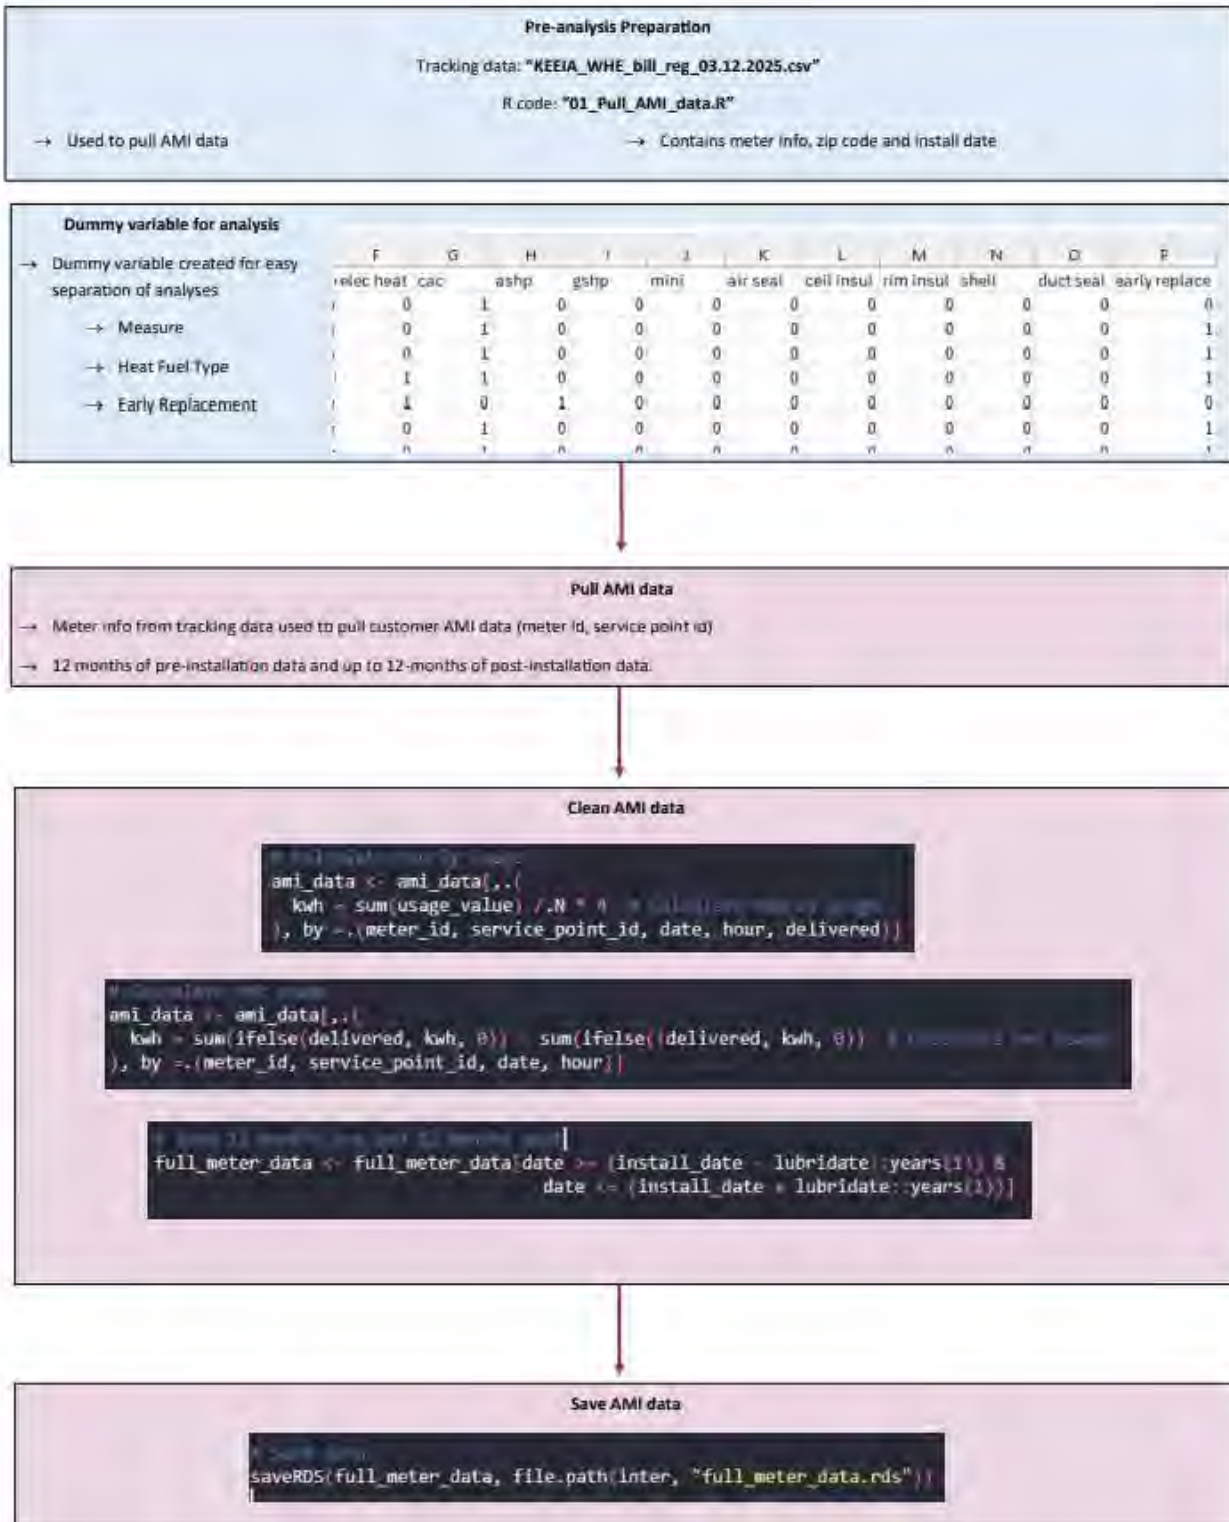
Pre-analysis Preparation

Tracking data: "KEEIA_WHE_bill_reg_03.12.2025.csv"

R code: "01_Pull_AMI_data.R"

→ Used to pull AMI data

→ Contains meter info, zip code and install date

Dummy variable for analysis

→ Dummy variable created for easy separation of analyses

→ Measure

→ Heat Fuel Type

→ Early Replacement

| F | G | H | I | J | K | L | M | N | O | P |
|---|---|---|---|---|---|---|---|---|---|---|
| elec heat | cac | ashp | gshp | mini | air seal | ceil insul | rim insul | shell | duct seal | early replace |
| 0 | 1 | 0 | 0 | 0 | 0 | 0 | 0 | 0 | 0 | 0 |
| 0 | 1 | 0 | 0 | 0 | 0 | 0 | 0 | 0 | 0 | 1 |
| 0 | 1 | 0 | 0 | 0 | 0 | 0 | 0 | 0 | 0 | 1 |
| 1 | 1 | 0 | 0 | 0 | 0 | 0 | 0 | 0 | 0 | 1 |
| 1 | 0 | 1 | 0 | 0 | 0 | 0 | 0 | 0 | 0 | 0 |
| 0 | 1 | 0 | 0 | 0 | 0 | 0 | 0 | 0 | 0 | 1 |

Pull AMI data

→ Meter info from tracking data used to pull customer AMI data (meter id, service point id)

→ 12 months of pre-installation data and up to 12-months of post-installation data.

Clean AMI data

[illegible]
ami_data <- ami_data[,.(
  kwh = sum(usage_value) / .N * 4  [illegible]
), by = .(meter_id, service_point_id, date, hour, delivered)]

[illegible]
ami_data <- ami_data[,.(
  kwh = sum(ifelse(delivered, kwh, 0)) - sum(ifelse(!delivered, kwh, 0))  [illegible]
), by = .(meter_id, service_point_id, date, hour)]

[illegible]
full_meter_data <- full_meter_data[date >= (install_date - lubridate::years(1)) &
                                   date <= (install_date + lubridate::years(1))]

Save AMI data

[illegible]
saveRDS(full_meter_data, file.path(inter, "full_meter_data.rds"))